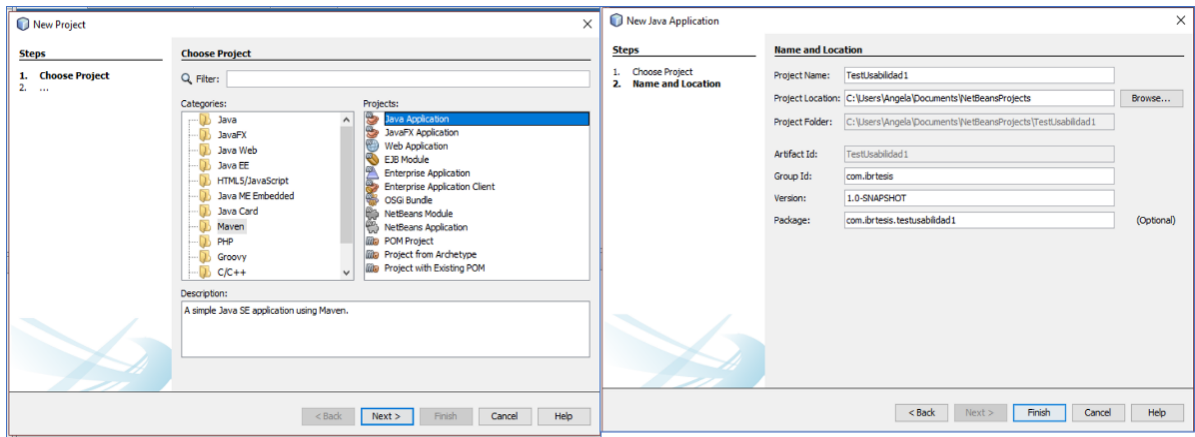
New Project

Steps

1. Choose Project
2. ...

Choose Project

Filter:

Categories:
Java
JavaFX
Java Web
Java EE
HTML5/JavaScript
Java ME Embedded
Java Card
Maven
PHP
Groovy
C/C++

Projects:
Java Application
JavaFX Application
Web Application
EJB Module
Enterprise Application
Enterprise Application Client
OSGi Bundle
NetBeans Module
NetBeans Application
POM Project
Project from Archetype
Project with Existing POM

Description:
A simple Java SE application using Maven.

< Back | Next > | Finish | Cancel | Help

New Java Application

Steps

1. Choose Project
2. Name and Location

Name and Location

| | | |
|---|---|---|
| Project Name: | TestUsabilidad1 | |
| Project Location: | C:\Users\Angela\Documents\NetBeansProjects | Browse... |
| Project Folder: | C:\Users\Angela\Documents\NetBeansProjects\TestUsabilidad1 | |
| Artifact Id: | TestUsabilidad1 | |
| Group Id: | com.ibrtesis | |
| Version: | 1.0-SNAPSHOT | |
| Package: | com.ibrtesis.testusabilidad1 | (Optional) |

< Back | Next > | Finish | Cancel | Help